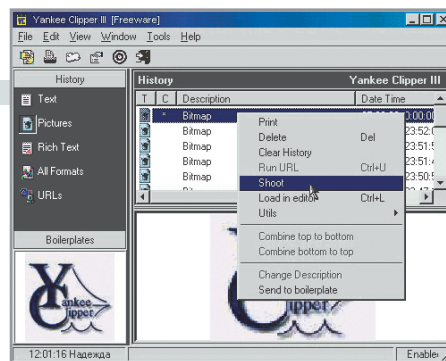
Yankee Clipper III [Freeware]

File Edit View Window Tools Help

History

Text

Pictures

Rich Text

All Formats

URLs

Boilerplates

12:01:16 Надежда

History

Yankee Clipper III

| T | C | Description | Date Time |
|---|---|---|---|
| | * | Bitmap | 0:00:0 |
| | | Bitmap | 23:52: |
| | | Bitmap | 23:51:5 |
| | | Bitmap | 23:51:4 |
| | | Bitmap | 23:50: |

Print
Delete Del
Clear History
Run URL Ctrl+U
Shoot
Load in editor Ctrl+L
Utils
Combine top to bottom
Combine bottom to top
Change Description
Send to boilerplate

Yankee Clipper

Enable